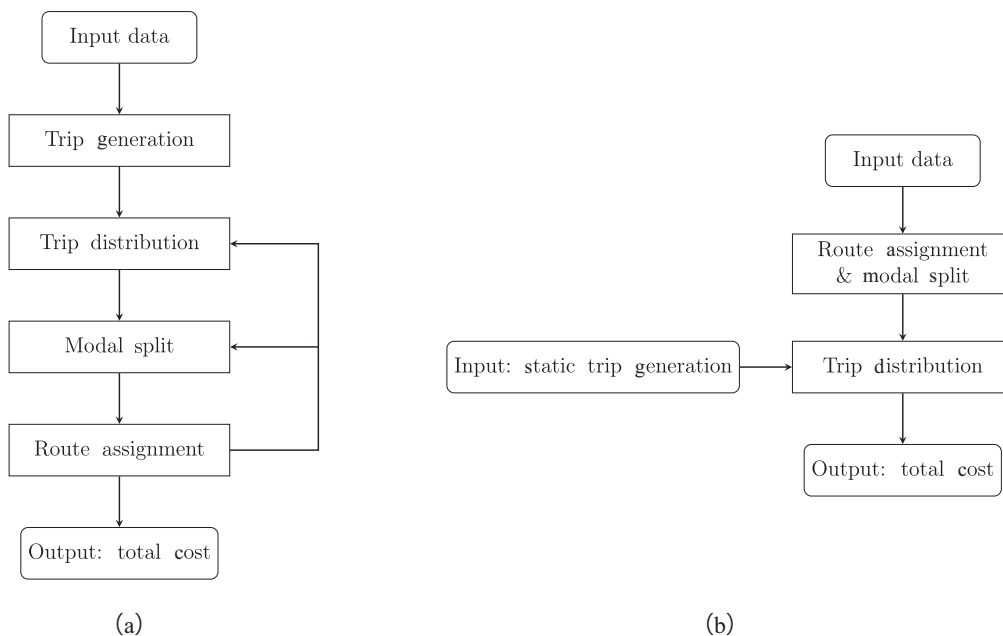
Input data

Trip generation

Trip distribution

Modal split

Route assignment

Output: total cost

(a)

Input data

Route assignment & modal split

Input: static trip generation

Trip distribution

Output: total cost

(b)